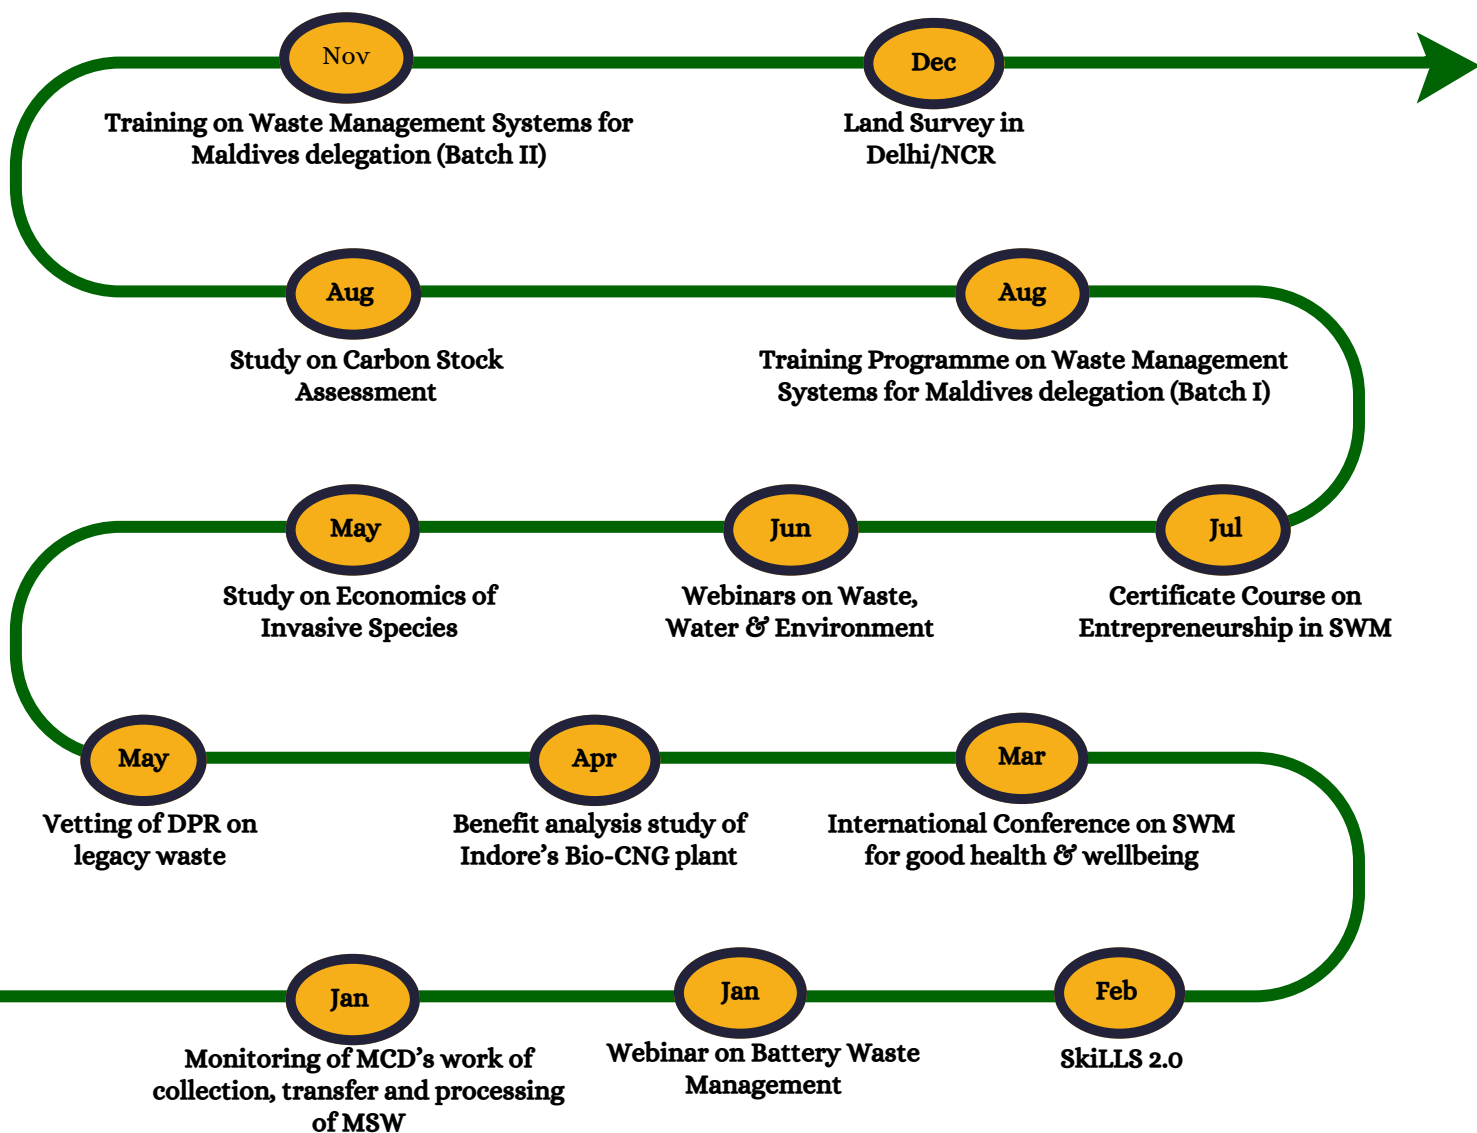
Nov
Training on Waste Management Systems for Maldives delegation (Batch II)

Dec
Land Survey in Delhi/NCR

Aug
Study on Carbon Stock Assessment

Aug
Training Programme on Waste Management Systems for Maldives delegation (Batch I)

May
Study on Economics of Invasive Species

Jun
Webinars on Waste, Water & Environment

Jul
Certificate Course on Entrepreneurship in SWM

May
Vetting of DPR on legacy waste

Apr
Benefit analysis study of Indore's Bio-CNG plant

Mar
International Conference on SWM for good health & wellbeing

Jan
Monitoring of MCD's work of collection, transfer and processing of MSW

Jan
Webinar on Battery Waste Management

Feb
SkiLLS 2.0